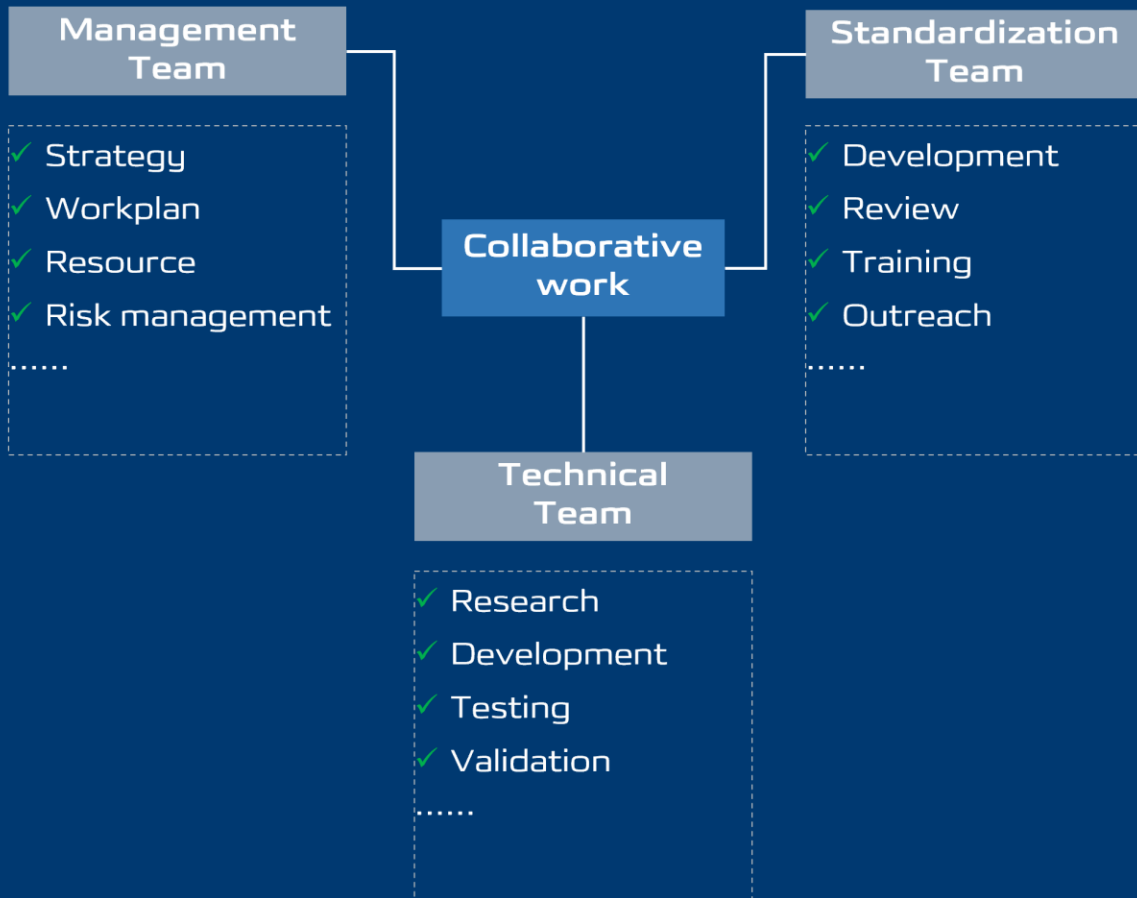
Management Team

✓ Strategy
✓ Workplan
✓ Resource
✓ Risk management
……

Collaborative work

Standardization Team

✓ Development
✓ Review
✓ Training
✓ Outreach
……

Technical Team

✓ Research
✓ Development
✓ Testing
✓ Validation
……